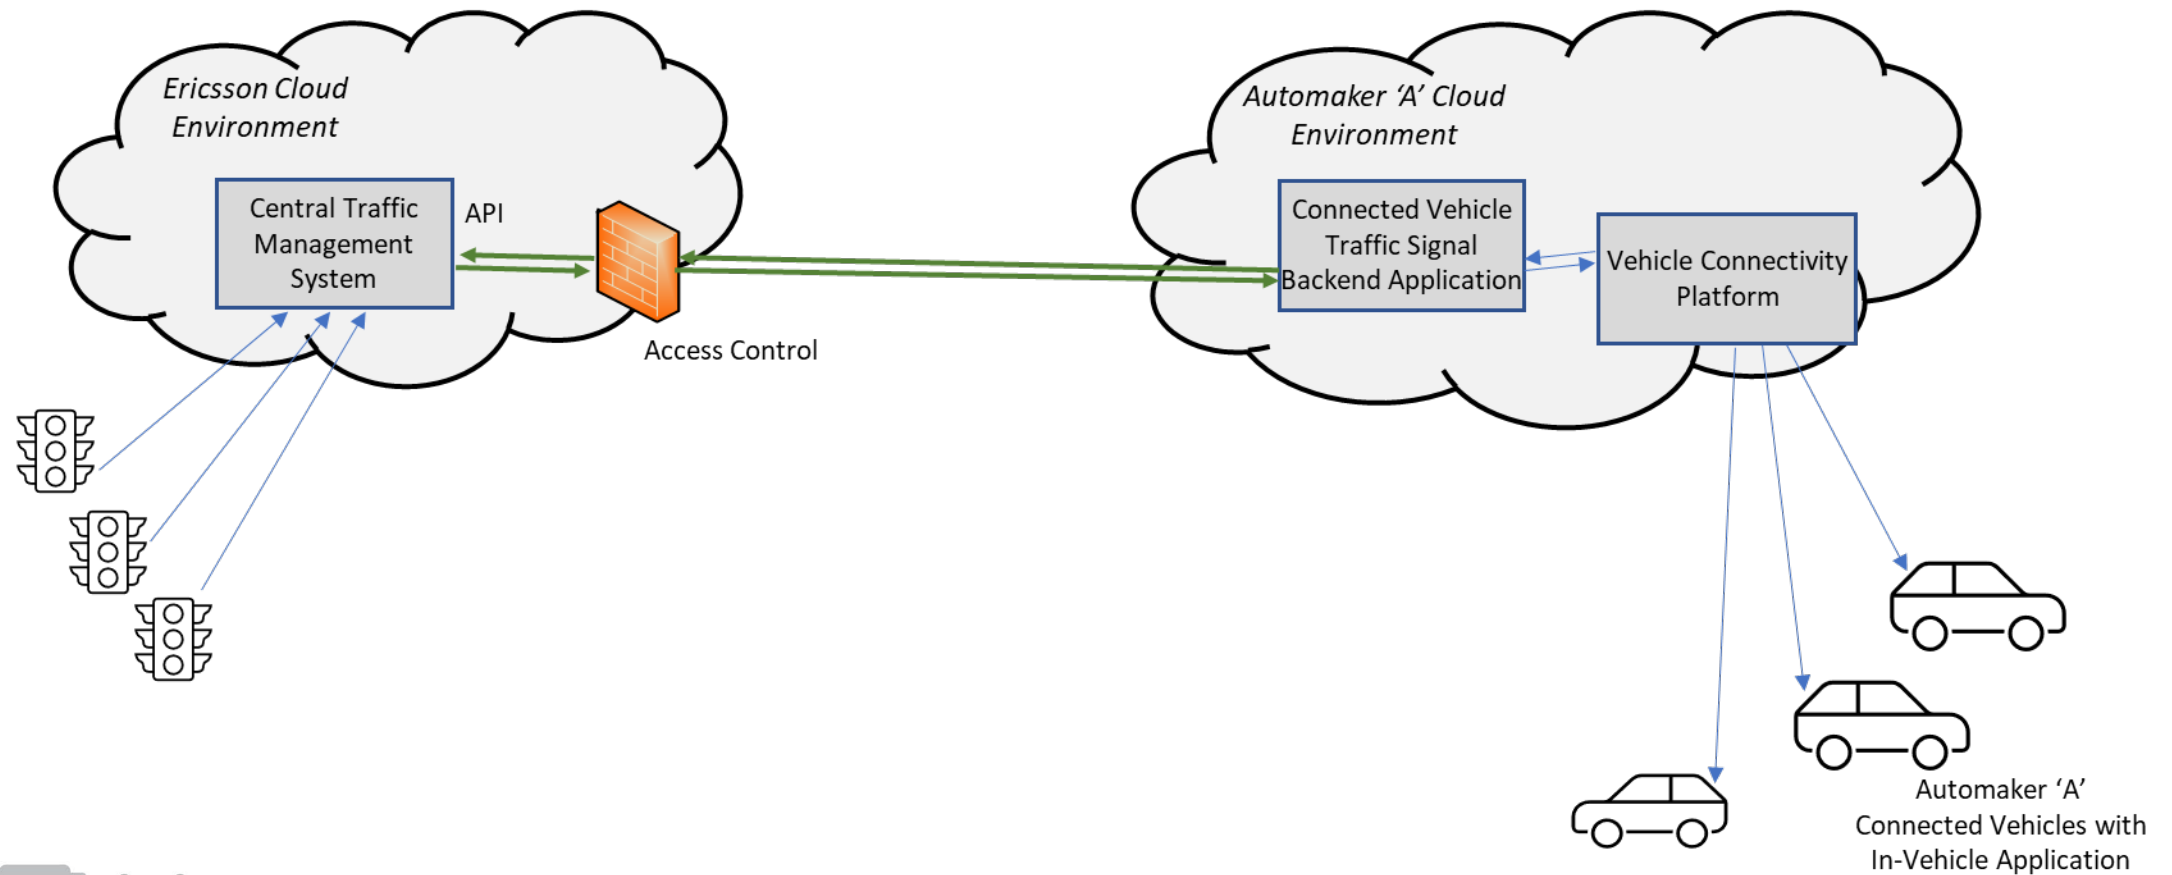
Ericsson Cloud Environment

Central Traffic Management System

API

Access Control

Automaker 'A' Cloud Environment

Connected Vehicle Traffic Signal Backend Application

Vehicle Connectivity Platform

Automaker 'A' Connected Vehicles with In-Vehicle Application